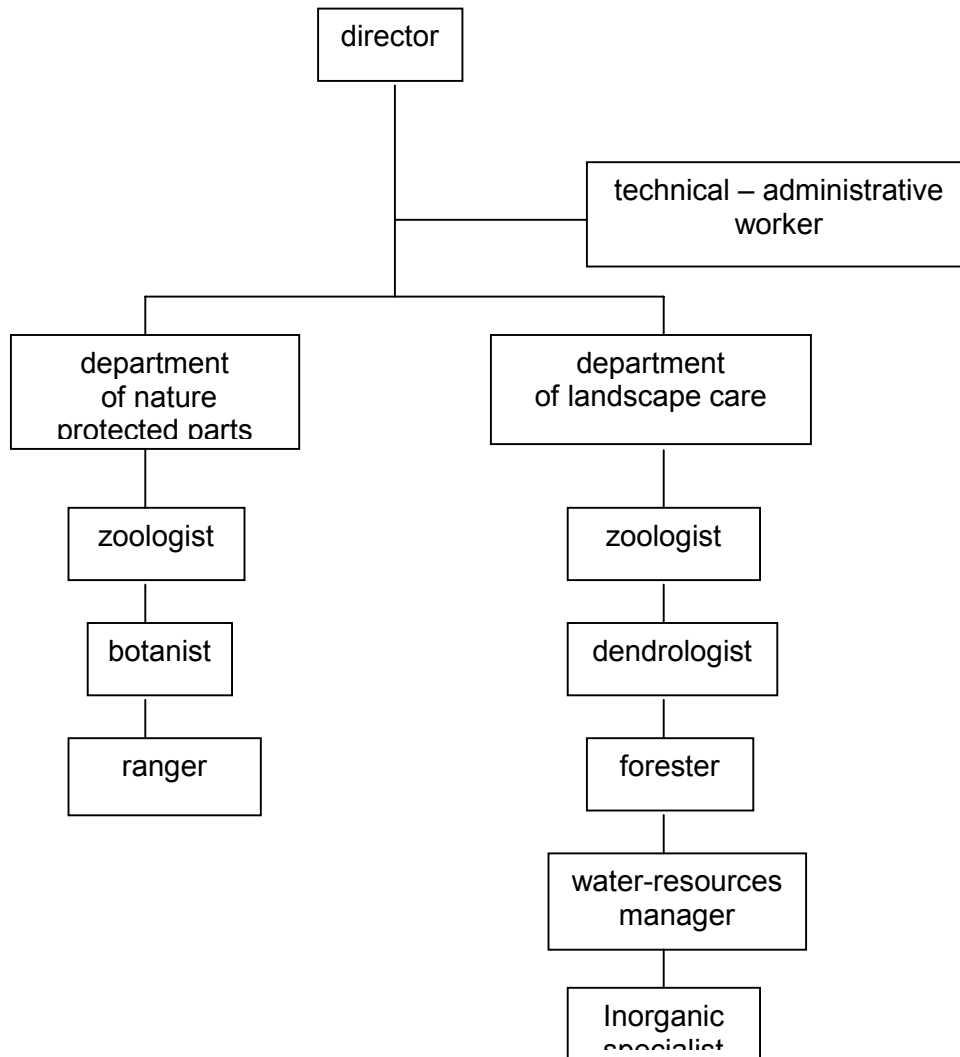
director

technical – administrative worker

department of nature protected parts

department of landscape care

zoologist

botanist

ranger

zoologist

dendrologist

forester

water-resources manager

Inorganic specialist